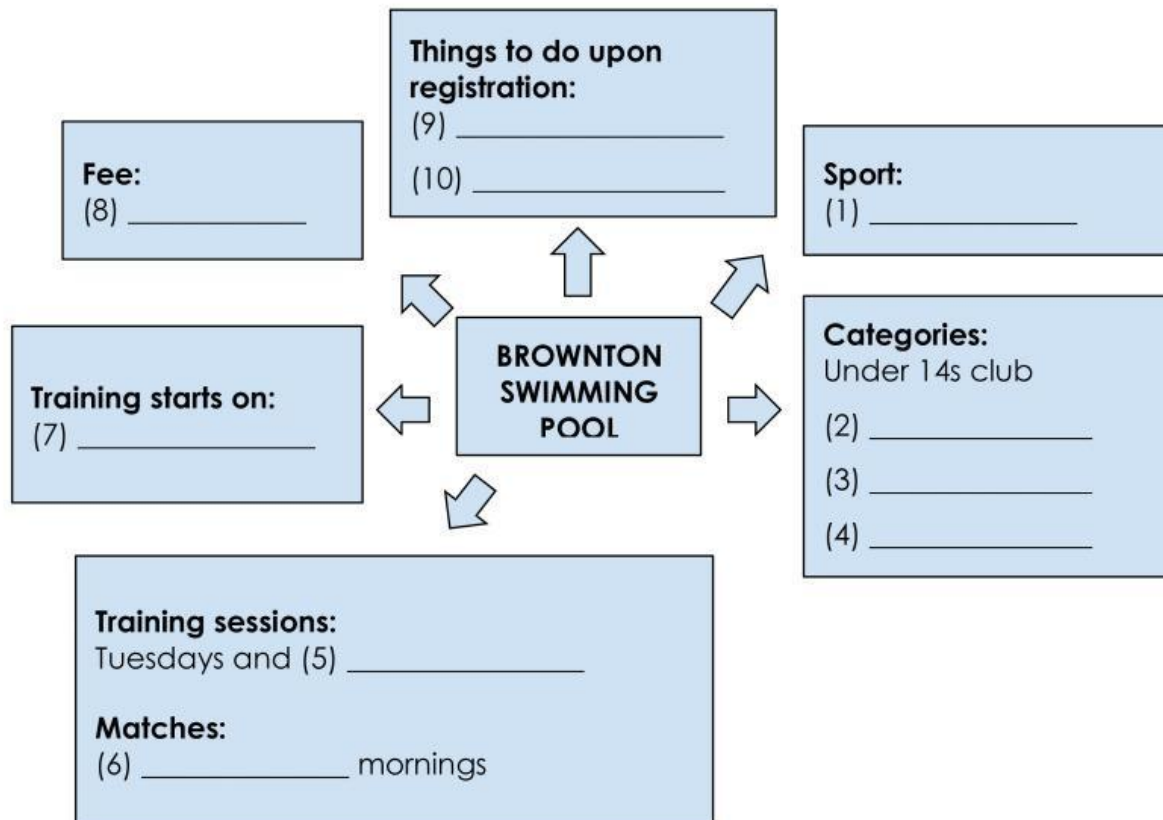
Things to do upon registration:
(9) ________________
(10) ________________

Fee:
(8) ____________

Sport:
(1) ____________

BROWNTON SWIMMING POOL

Training starts on:
(7) ________________

Categories:
Under 14s club
(2) ____________
(3) ____________
(4) ____________

Training sessions:
Tuesdays and (5) ______________

Matches:
(6) ____________ mornings